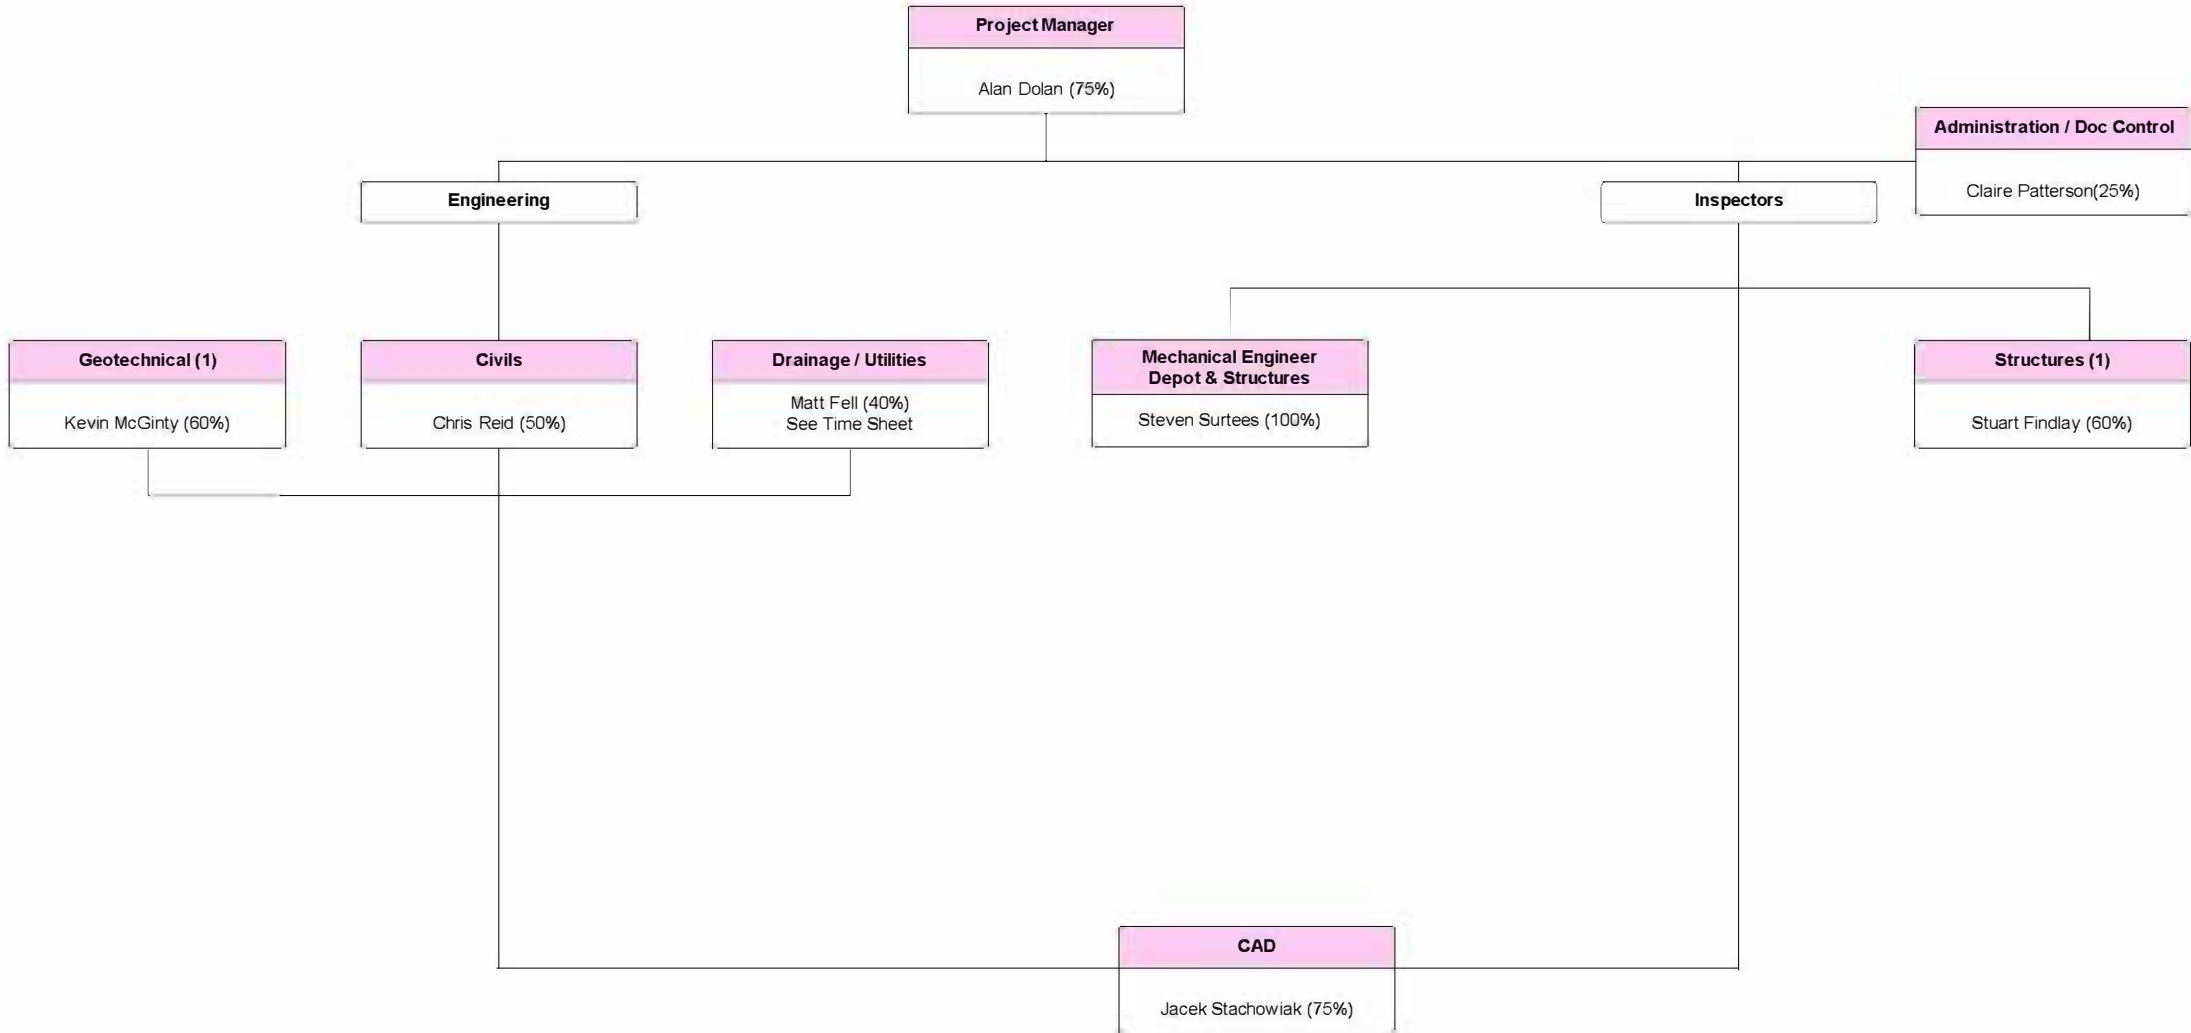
Project Manager

Alan Dolan (75%)

Administration / Doc Control

Claire Patterson(25%)

Engineering

Inspectors

Geotechnical (1)

Kevin McGinty (60%)

Civils

Chris Reid (50%)

Drainage / Utilities

Matt Fell (40%)
See Time Sheet

Mechanical Engineer
Depot & Structures

Steven Surtees (100%)

Structures (1)

Stuart Findlay (60%)

CAD

Jacek Stachowiak (75%)